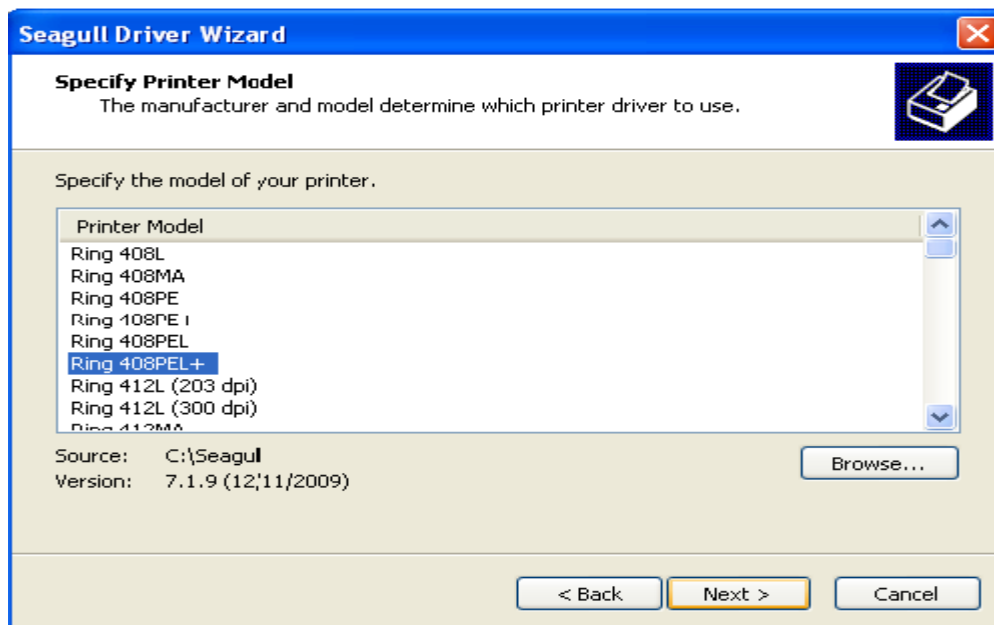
Seagull Driver Wizard

Specify Printer Model
The manufacturer and model determine which printer driver to use.

Specify the model of your printer.

Printer Model
Ring 408L
Ring 408MA
Ring 408PE
Ring 408PE+
Ring 408PEL
Ring 408PEL+
Ring 412L (203 dpi)
Ring 412L (300 dpi)
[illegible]

Source: C:\Seagul
Version: 7.1.9 (12/11/2009)

Browse...

< Back
Next >
Cancel